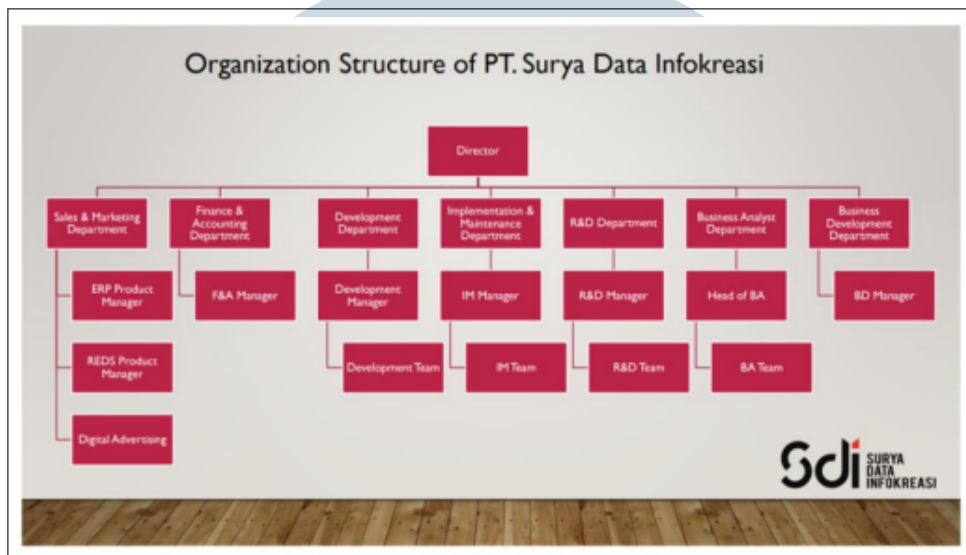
Organization Structure of PT. Surya Data Infokreasi

Director

Sales & Marketing Department

ERP Product Manager

REDS Product Manager

Digital Advertising

Finance & Accounting Department

F&A Manager

Development Department

Development Manager

Development Team

Implementation & Maintenance Department

IM Manager

IM Team

R&D Department

R&D Manager

R&D Team

Business Analyst Department

Head of BA

BA Team

Business Development Department

BD Manager

Sdi SURYA DATA INFOKREASI